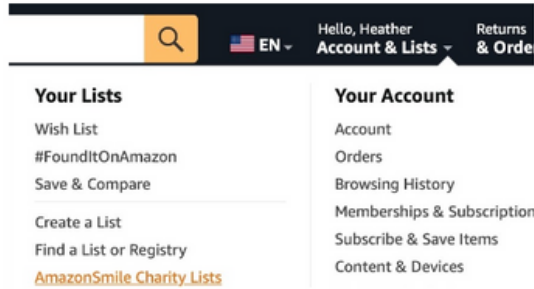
EN

Hello, Heather
Account & Lists

Returns
& Order

Your Lists
Wish List
#FoundItOnAmazon
Save & Compare

Create a List
Find a List or Registry
AmazonSmile Charity Lists

Your Account
Account
Orders
Browsing History
Memberships & Subscription
Subscribe & Save Items
Content & Devices